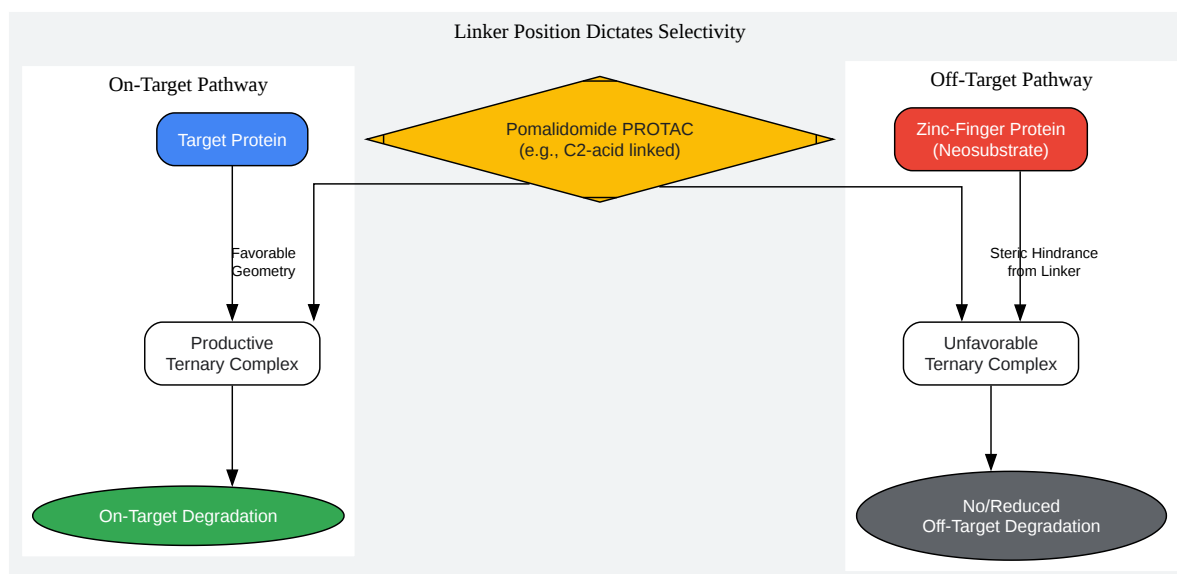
Linker Position Dictates Selectivity

On-Target Pathway

Target Protein

Favorable Geometry

Productive Ternary Complex

On-Target Degradation

Pomalidomide PROTAC (e.g., C2-acid linked)

Off-Target Pathway

Zinc-Finger Protein (Neosubstrate)

Steric Hindrance from Linker

Unfavorable Ternary Complex

No/Reduced Off-Target Degradation